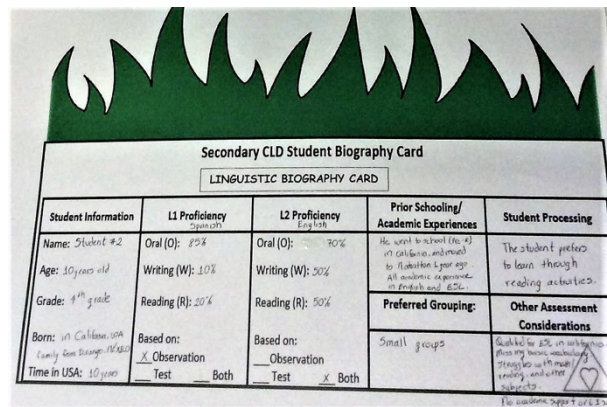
Secondary CLD Student Biography Card

LINGUISTIC BIOGRAPHY CARD

| Student Information | L1 Proficiency Spanish | L2 Proficiency English | Prior Schooling/ Academic Experiences | Student Processing |
|---|---|---|---|---|
| Name: Student #2 | Oral (O): 85% | Oral (O): 70% | He went to school (K-4) in California, and moved to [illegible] 1 year ago. All academic experience in English and ESL. | The student prefers to learn through reading activities. |
| Age: 10 years old | Writing (W): 10% | Writing (W): 50% | | |
| Grade: 4th grade | Reading (R): 20% | Reading (R): 50% | Preferred Grouping: | Other Assessment Considerations |
| Born: in California, USA Family from Durango, Mexico | Based on: X Observation ___ Test ___ Both | Based on: ___Observation ___ Test X Both | Small groups | Qualified for ESL in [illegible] Miss my basic vocabulary. Struggles with math, reading, and other subjects. |
| Time in USA: 10 years | | | | No academic support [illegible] ESL |